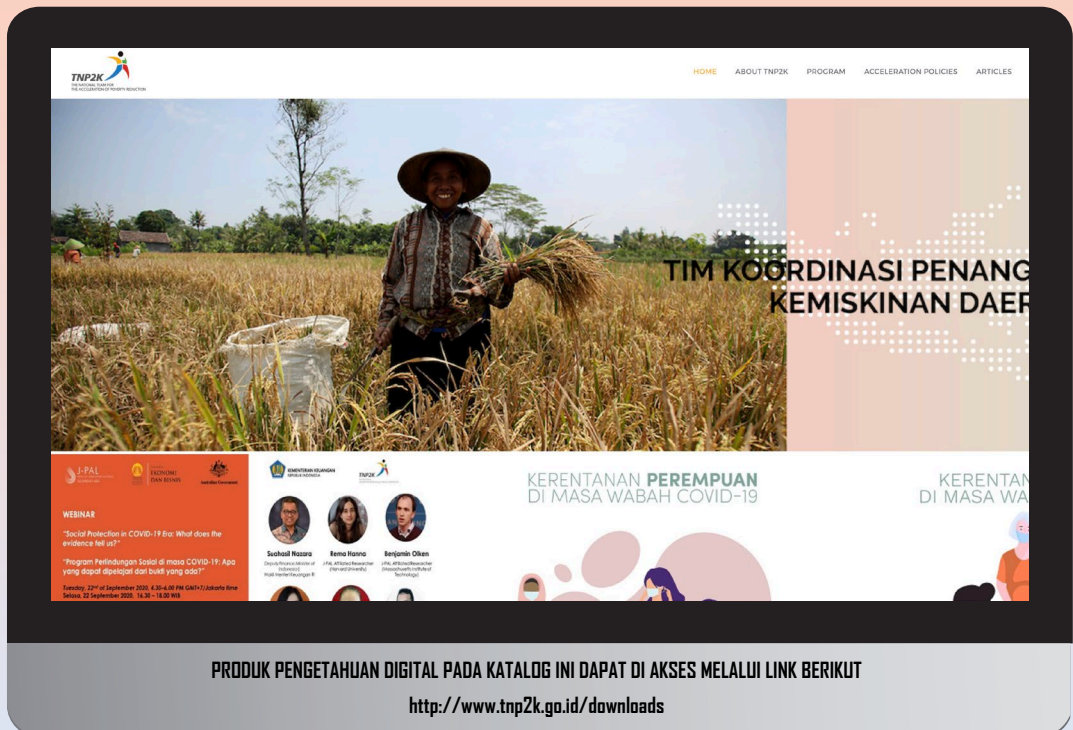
TNP2K
THE NATIONAL TEAM FOR THE ACCELERATION OF POVERTY REDUCTION

HOME ABOUT TNP2K PROGRAM ACCELERATION POLICIES ARTICLES

TIM KOORDINASI PENANG
KEMISKINAN DAER

J-PAL
EKONOMI DAN BISNIS
Australian Government

WEBINAR

"Social Protection in COVID-19 Era: What does the evidence tell us?"

"Program Perlindungan Sosial di masa COVID-19: Apa yang dapat dipelajari dari bukti yang ada?"

Tuesday, 22nd of September 2020, 4.30-6.00 PM GMT+7/Jakarta time
Selasa, 22 September 2020, 16.30 – 18.00 WIB

KEMENTERIAN KEUANGAN REPUBLIK INDONESIA
TNP2K

Suahasil Nazara
Deputy Finance Minister of Indonesia
Wakil Menteri Keuangan RI

Rema Hanna
J-PAL Affiliated Researcher (Harvard University)

Benjamin Olken
J-PAL Affiliated Researcher (Massachusetts Institute of Technology)

KERENTANAN PEREMPUAN
DI MASA WABAH COVID-19

KERENTAN
DI MASA WA

PRODUK PENGETAHUAN DIGITAL PADA KATALOG INI DAPAT DI AKSES MELALUI LINK BERIKUT

http://www.tnp2k.go.id/downloads